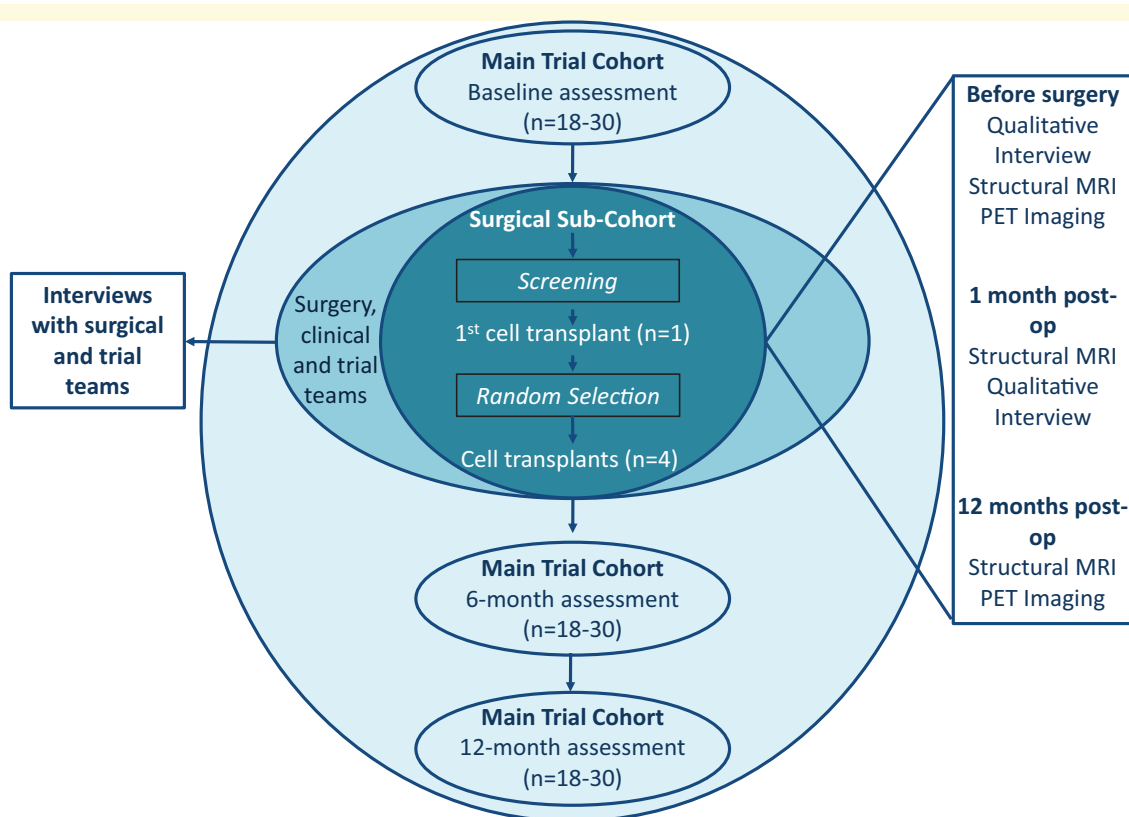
Main Trial Cohort
Baseline assessment
(n=18-30)

Surgical Sub-Cohort

Screening

1$^{st}$ cell transplant (n=1)

Random Selection

Cell transplants (n=4)

Surgery, clinical and trial teams

Interviews with surgical and trial teams

Before surgery
Qualitative Interview
Structural MRI
PET Imaging

1 month post-op
Structural MRI
Qualitative Interview

12 months post-op
Structural MRI
PET Imaging

Main Trial Cohort
6-month assessment
(n=18-30)

Main Trial Cohort
12-month assessment
(n=18-30)